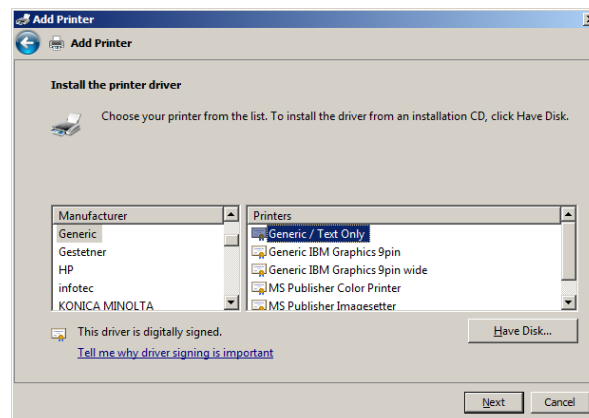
Add Printer

Add Printer

Install the printer driver

Choose your printer from the list. To install the driver from an installation CD, click Have Disk.

| Manufacturer |
|---|
| Generic |
| Gestetner |
| HP |
| infotec |
| KONICA MINOLTA |

| Printers |
|---|
| Generic / Text Only |
| Generic IBM Graphics 9pin |
| Generic IBM Graphics 9pin wide |
| MS Publisher Color Printer |
| MS Publisher Imagesetter |

This driver is digitally signed.

Tell me why driver signing is important

Have Disk...

Next

Cancel